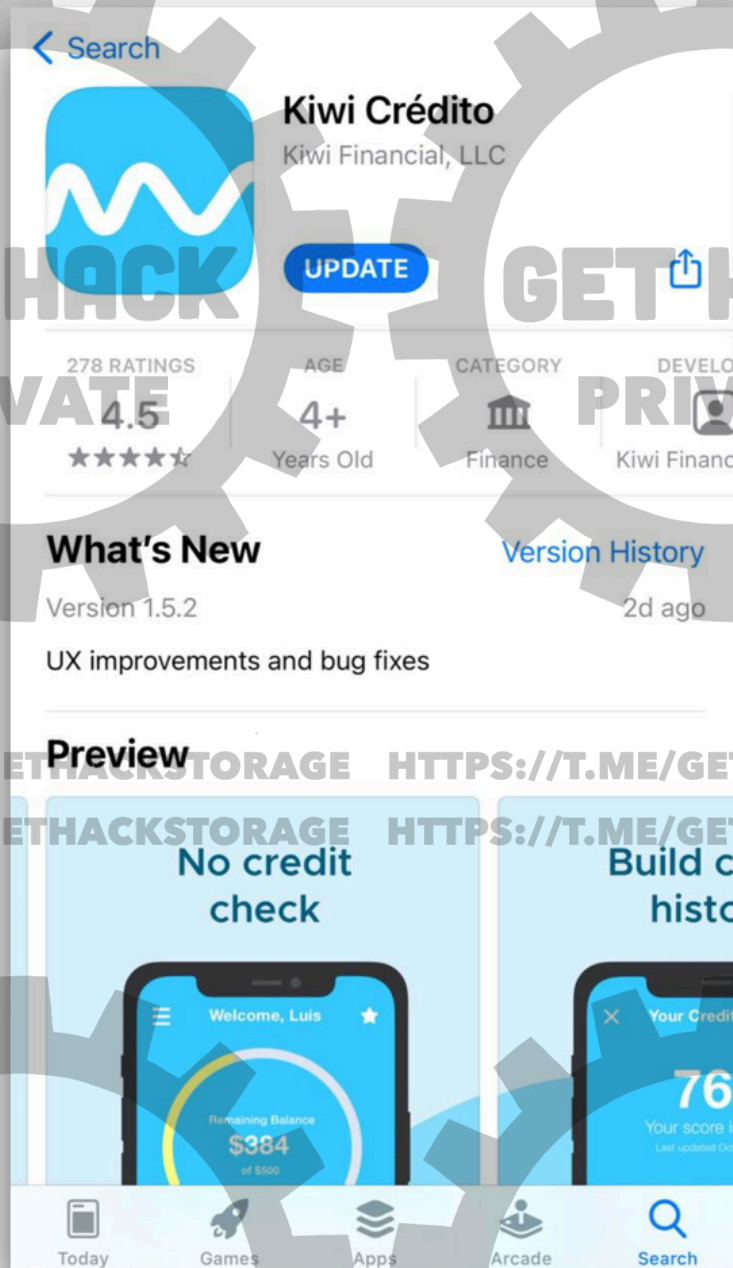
< Search

Kiwi Crédito
Kiwi Financial, LLC

UPDATE

HACK GET H

VATE PRIV

278 RATINGS
4.5
★★★★★

AGE
4+
Years Old

CATEGORY
Finance

DEVELO
Kiwi Financ

What's New
Version History
Version 1.5.2
2d ago
UX improvements and bug fixes

Preview

ETHACKSTORAGE HTTPS://T.ME/GET
ETHACKSTORAGE HTTPS://T.ME/GET

No credit check

Welcome, Luis
Remaining Balance
$384
of $500

Build c histo

Your Credi
76
Your score i
Last updated Oc

Today Games Apps Arcade Search